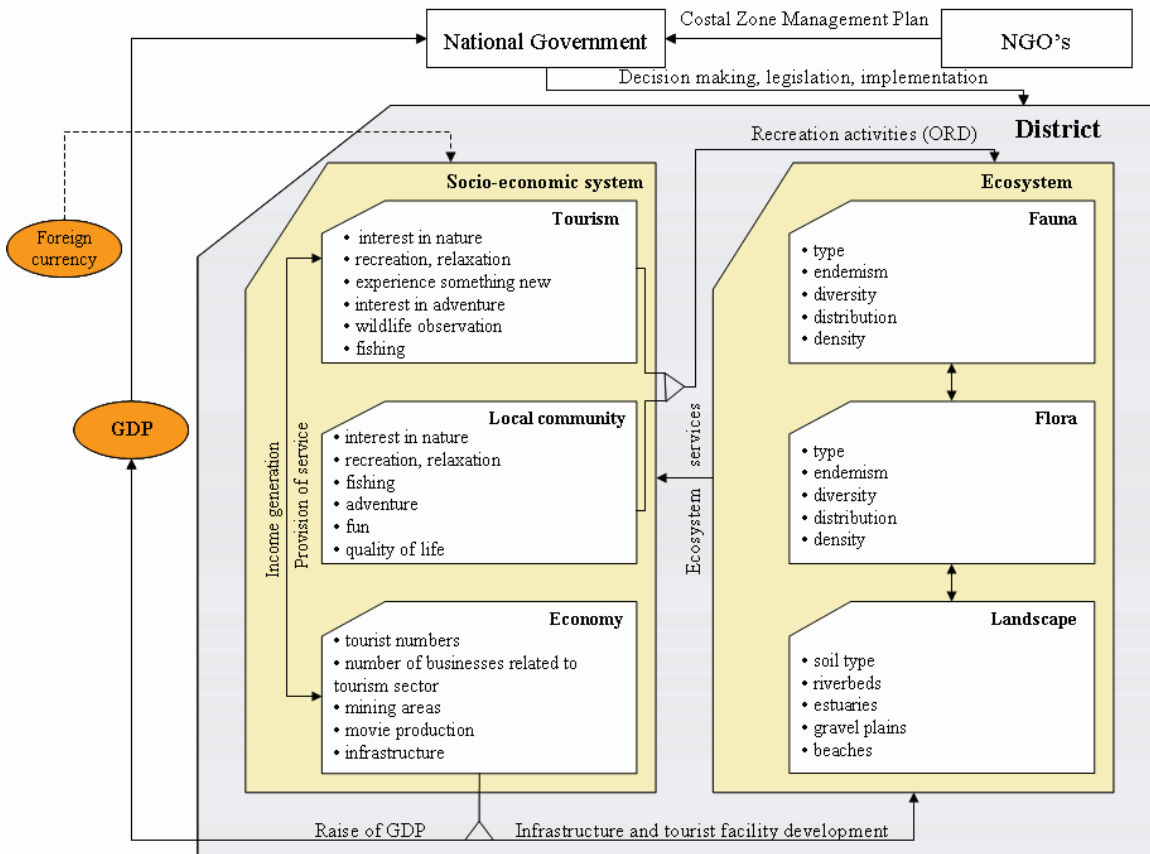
National Government

Costal Zone Management Plan

NGO's

Decision making, legislation, implementation

District

Recreation activities (ORD)

Foreign currency

Socio-economic system

Tourism
• interest in nature
• recreation, relaxation
• experience something new
• interest in adventure
• wildlife observation
• fishing

Local community
• interest in nature
• recreation, relaxation
• fishing
• adventure
• fun
• quality of life

Economy
• tourist numbers
• number of businesses related to tourism sector
• mining areas
• movie production
• infrastructure

Income generation

Provision of service

GDP

Ecosystem services

Ecosystem

Fauna
• type
• endemism
• diversity
• distribution
• density

Flora
• type
• endemism
• diversity
• distribution
• density

Landscape
• soil type
• riverbeds
• estuaries
• gravel plains
• beaches

Raise of GDP

Infrastructure and tourist facility development